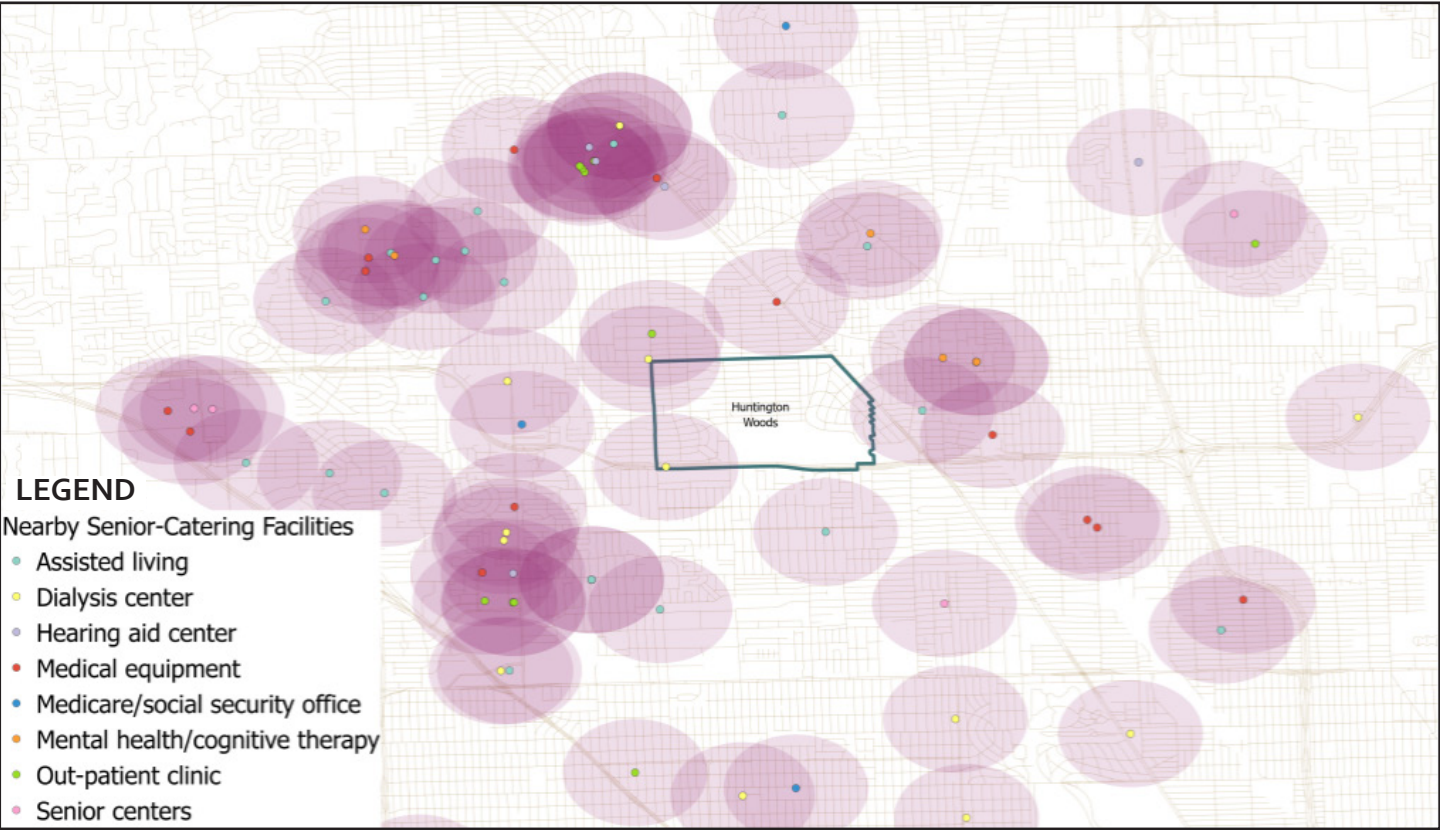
Huntington Woods

LEGEND

Nearby Senior-Catering Facilities

Assisted living

Dialysis center

Hearing aid center

Medical equipment

Medicare/social security office

Mental health/cognitive therapy

Out-patient clinic

Senior centers